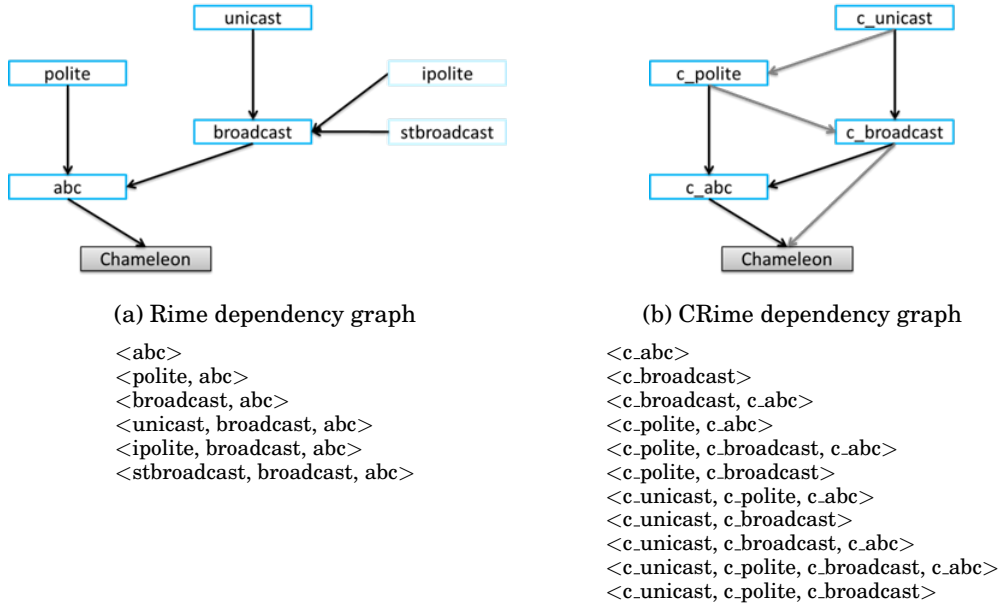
unicast

polite

ipolite

broadcast

stbroadcast

abc

Chameleon

(a) Rime dependency graph

<abc>
<polite, abc>
<broadcast, abc>
<unicast, broadcast, abc>
<ipolite, broadcast, abc>
<stbroadcast, broadcast, abc>

c_unicast

c_polite

c_broadcast

c_abc

Chameleon

(b) CRime dependency graph

<c_abc>
<c_broadcast>
<c_broadcast, c_abc>
<c_polite, c_abc>
<c_polite, c_broadcast, c_abc>
<c_polite, c_broadcast>
<c_unicast, c_polite, c_abc>
<c_unicast, c_broadcast>
<c_unicast, c_broadcast, c_abc>
<c_unicast, c_polite, c_broadcast, c_abc>
<c_unicast, c_polite, c_broadcast>